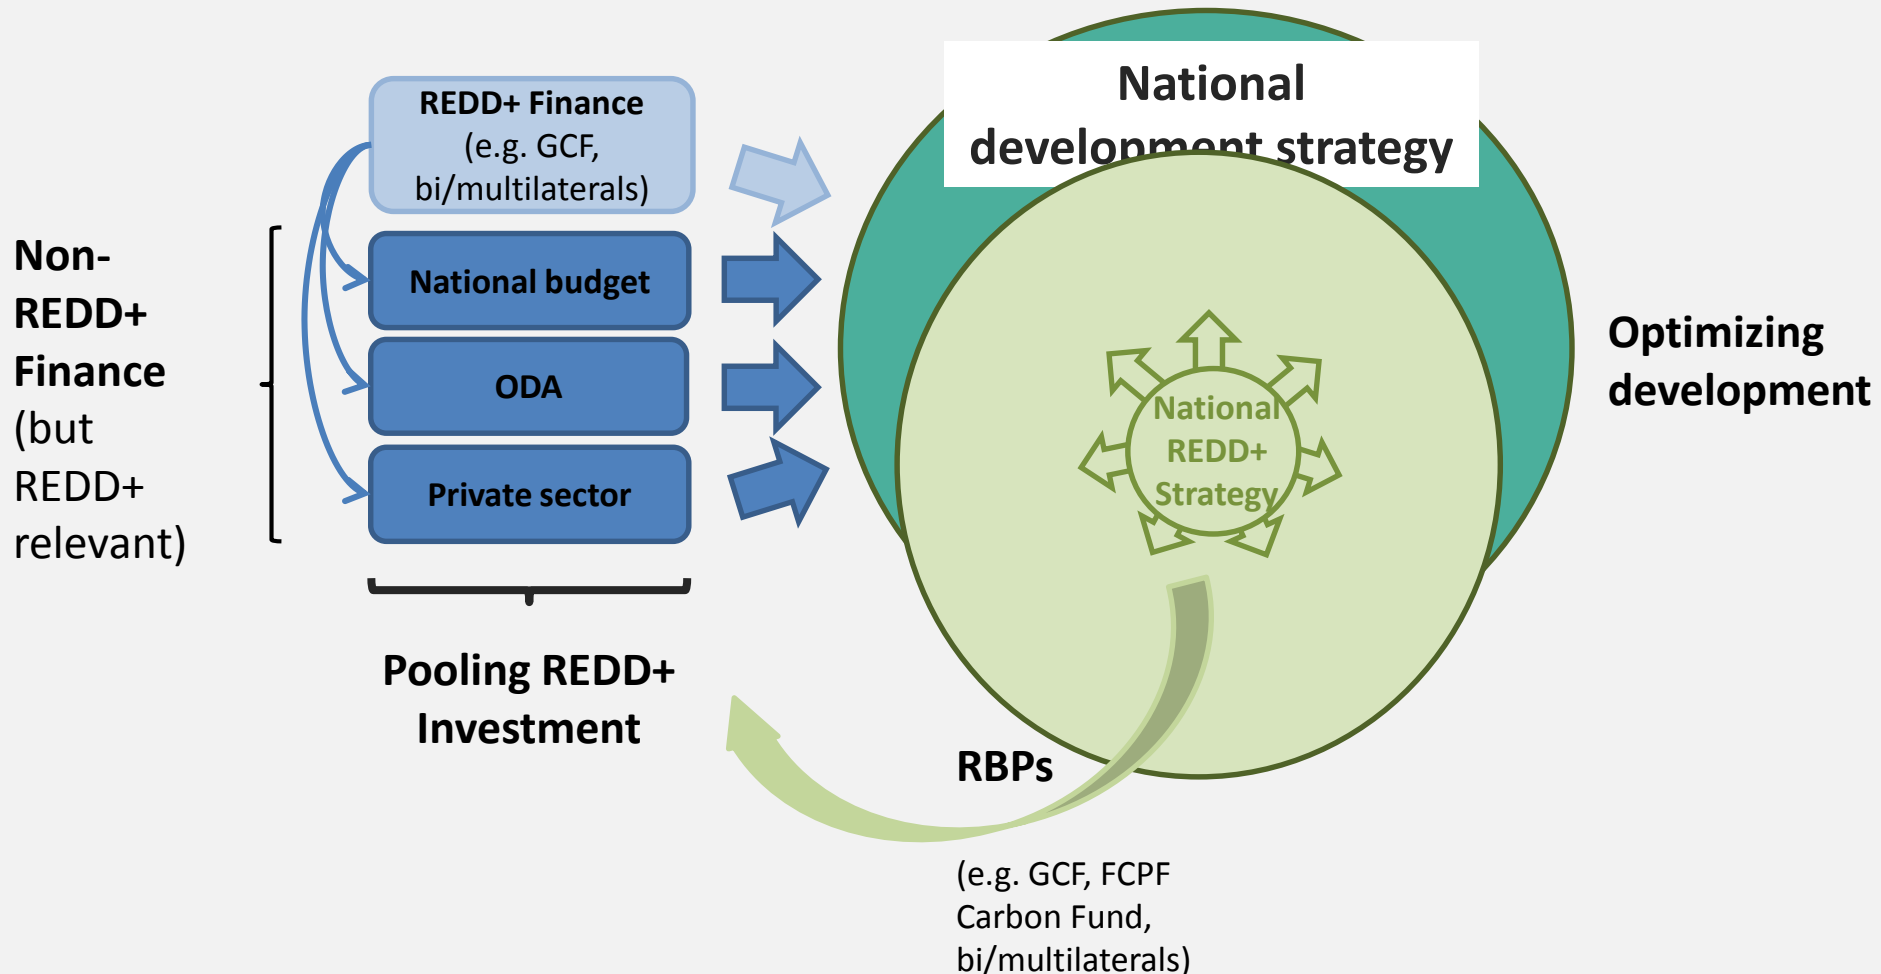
REDD+ Finance (e.g. GCF, bi/multilaterals)

Non-REDD+ Finance (but REDD+ relevant)

National budget

ODA

Private sector

Pooling REDD+ Investment

National development strategy

National REDD+ Strategy

Optimizing development

RBPs

(e.g. GCF, FCPF Carbon Fund, bi/multilaterals)